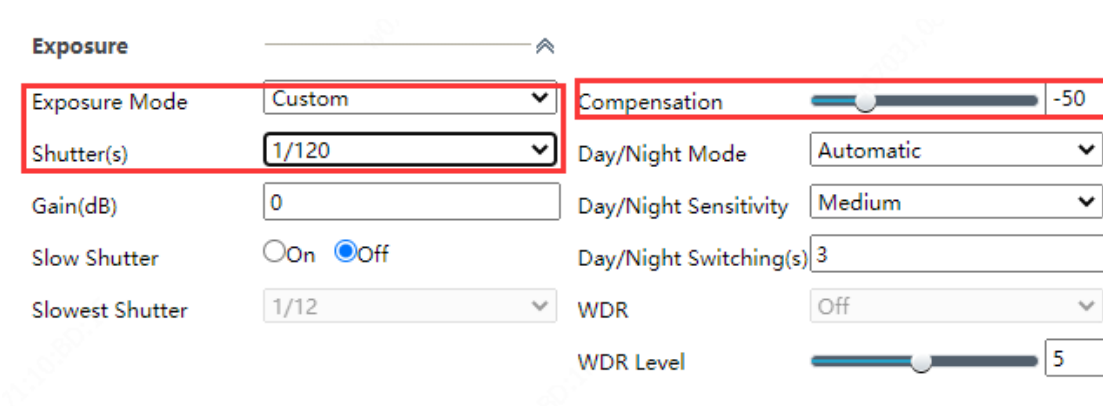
Exposure

Exposure Mode Custom

Shutter(s) 1/120

Gain(dB) 0

Slow Shutter On Off

Slowest Shutter 1/12

Compensation -50

Day/Night Mode Automatic

Day/Night Sensitivity Medium

Day/Night Switching(s) 3

WDR Off

WDR Level 5